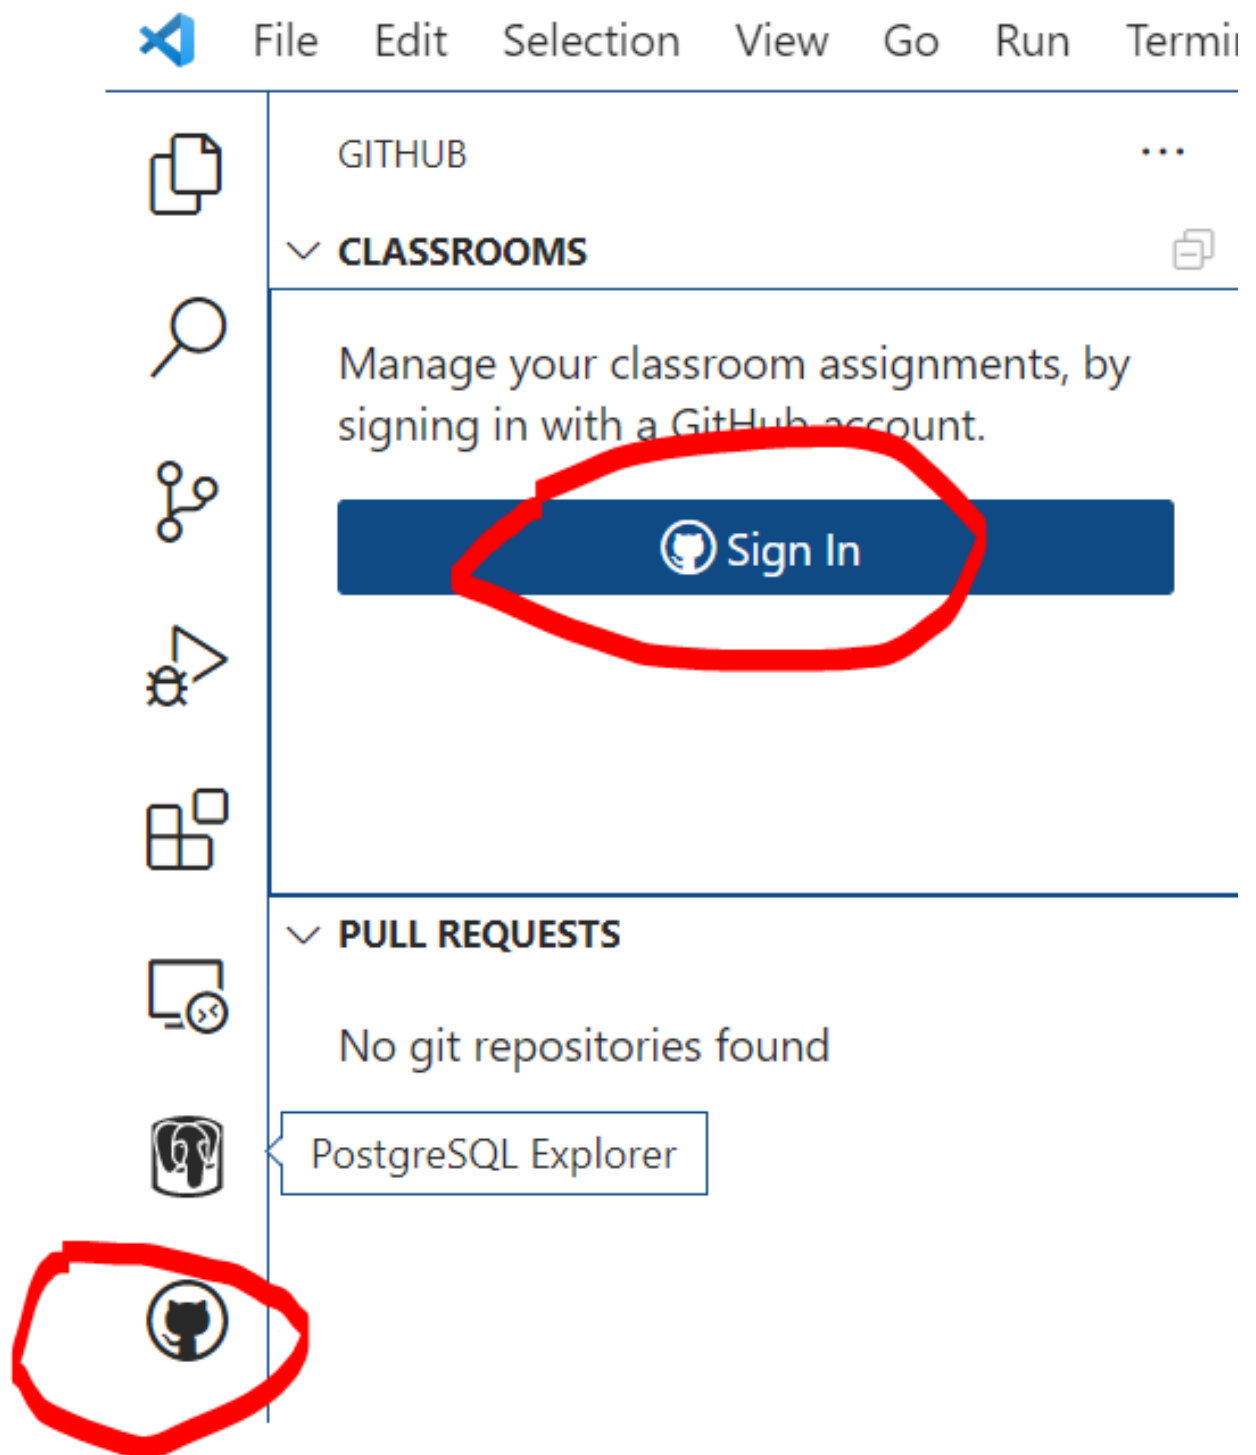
File Edit Selection View Go Run Termi

GITHUB ...

CLASSROOMS

Manage your classroom assignments, by signing in with a GitHub account.

Sign In

PULL REQUESTS

No git repositories found

PostgreSQL Explorer